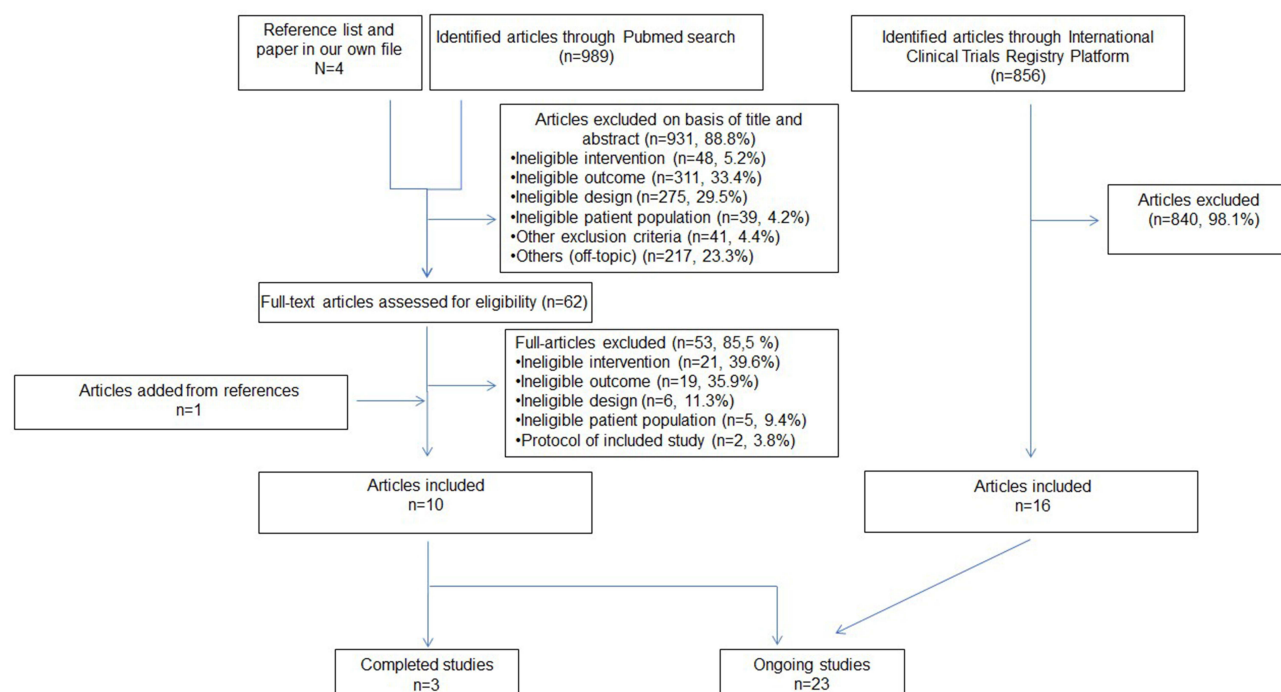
Reference list and paper in our own file
N=4

Identified articles through Pubmed search
(n=989)

Identified articles through International Clinical Trials Registry Platform
(n=856)

Articles excluded on basis of title and abstract (n=931, 88.8%)
•Ineligible intervention (n=48, 5.2%)
•Ineligible outcome (n=311, 33.4%)
•Ineligible design (n=275, 29.5%)
•Ineligible patient population (n=39, 4.2%)
•Other exclusion criteria (n=41, 4.4%)
•Others (off-topic) (n=217, 23.3%)

Articles excluded
(n=840, 98.1%)

Full-text articles assessed for eligibility (n=62)

Full-articles excluded (n=53, 85,5 %)
•Ineligible intervention (n=21, 39.6%)
•Ineligible outcome (n=19, 35.9%)
•Ineligible design (n=6, 11.3%)
•Ineligible patient population (n=5, 9.4%)
•Protocol of included study (n=2, 3.8%)

Articles added from references
n=1

Articles included
n=10

Articles included
n=16

Completed studies
n=3

Ongoing studies
n=23